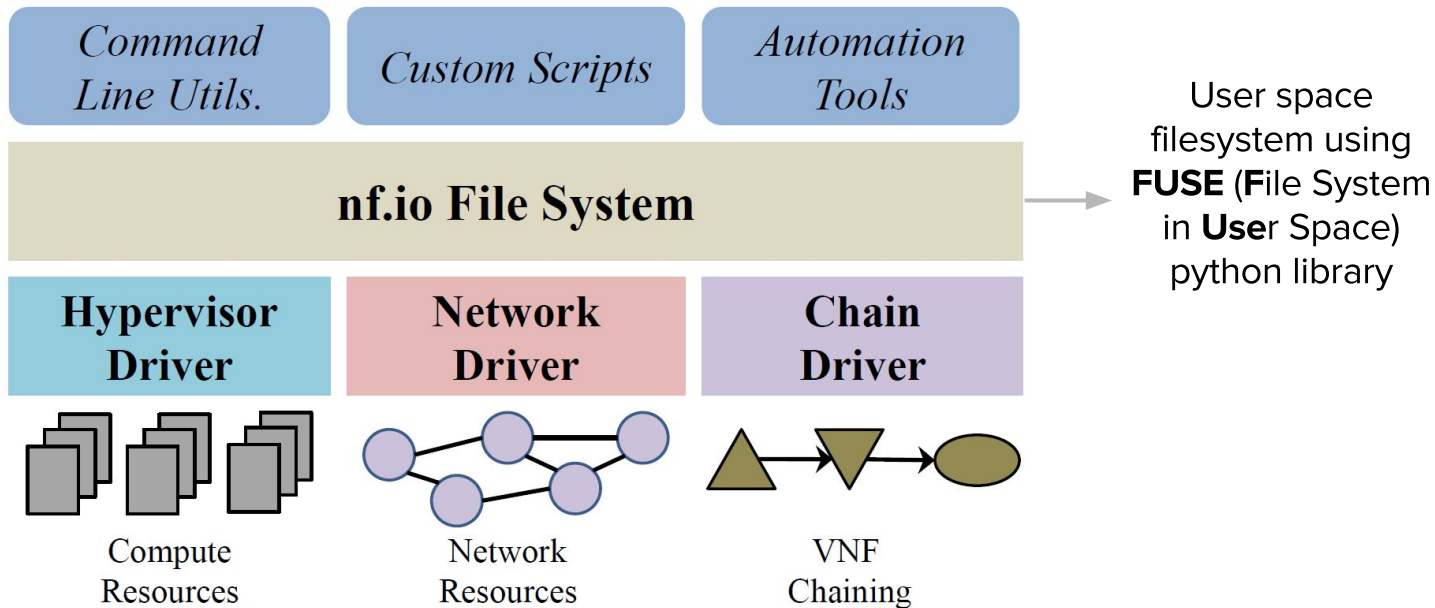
Command Line Utils.

Custom Scripts

Automation Tools

nf.io File System

User space filesystem using **FUSE** (**F**ile System in **Use**r Space) python library

Hypervisor Driver

Network Driver

Chain Driver

Compute Resources

Network Resources

VNF Chaining